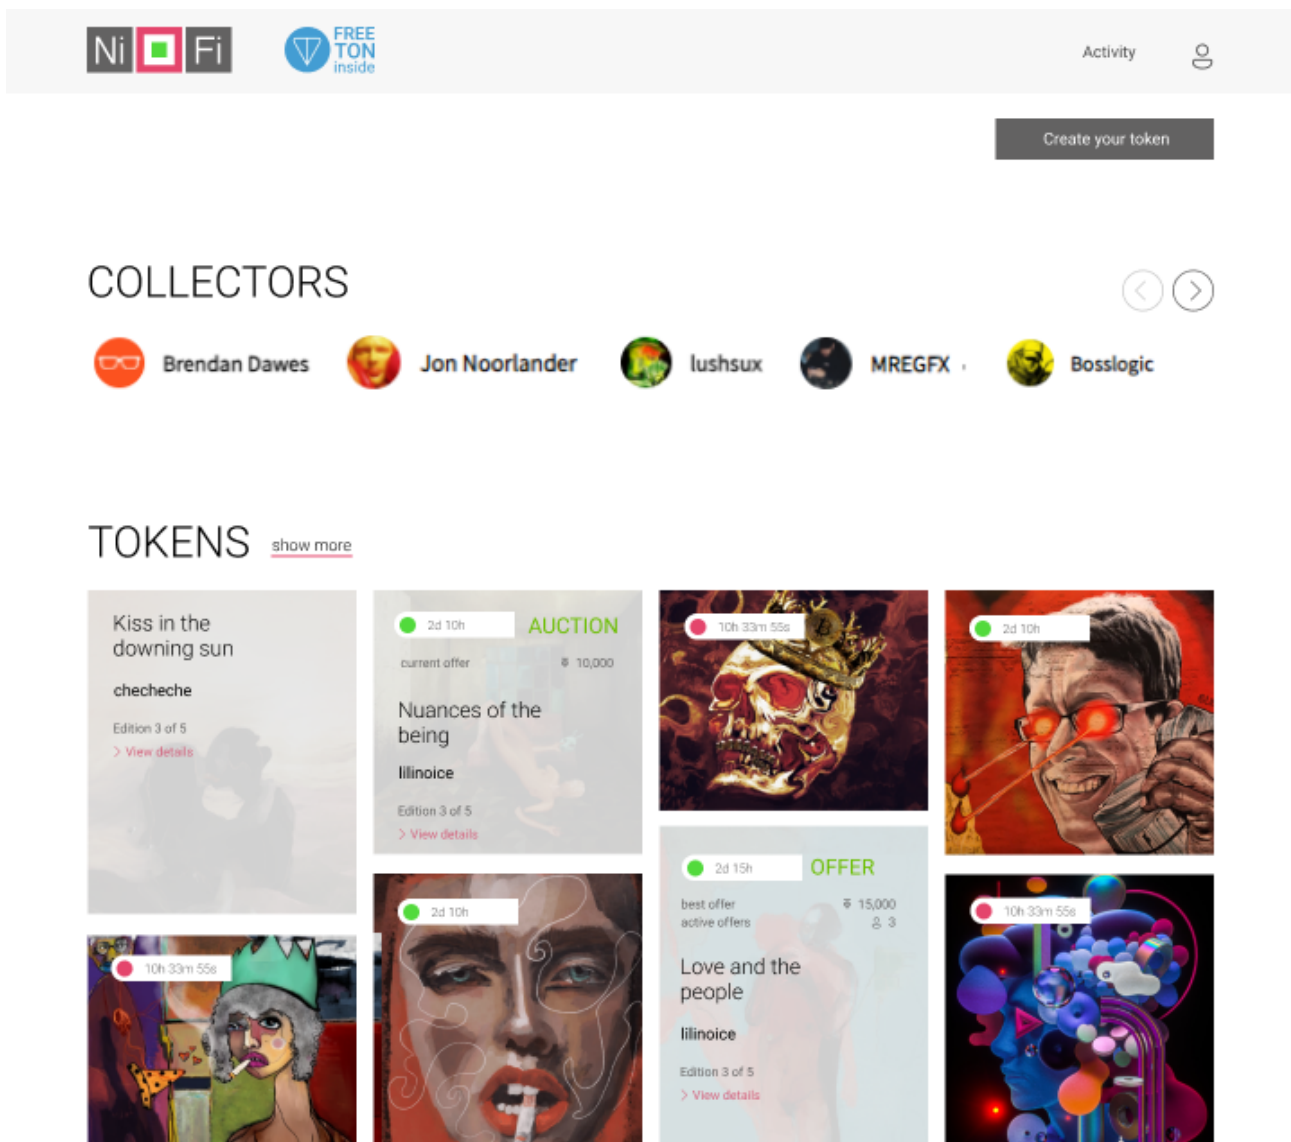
Ni Fi

FREE TON inside

Activity

Create your token

COLLECTORS

Brendan Dawes
Jon Noorlander
lushsux
MREGFX
Bosslogic

TOKENS show more

Kiss in the downing sun
checheche
Edition 3 of 5
> View details

2d 10h AUCTION
current offer 10,000
Nuances of the being
lilinoice
Edition 3 of 5
> View details

10h 33m 55s

2d 10h

10h 33m 55s

2d 10h

2d 15h OFFER
best offer 15,000
active offers 3
Love and the people
lilinoice
Edition 3 of 5
> View details

10h 33m 55s